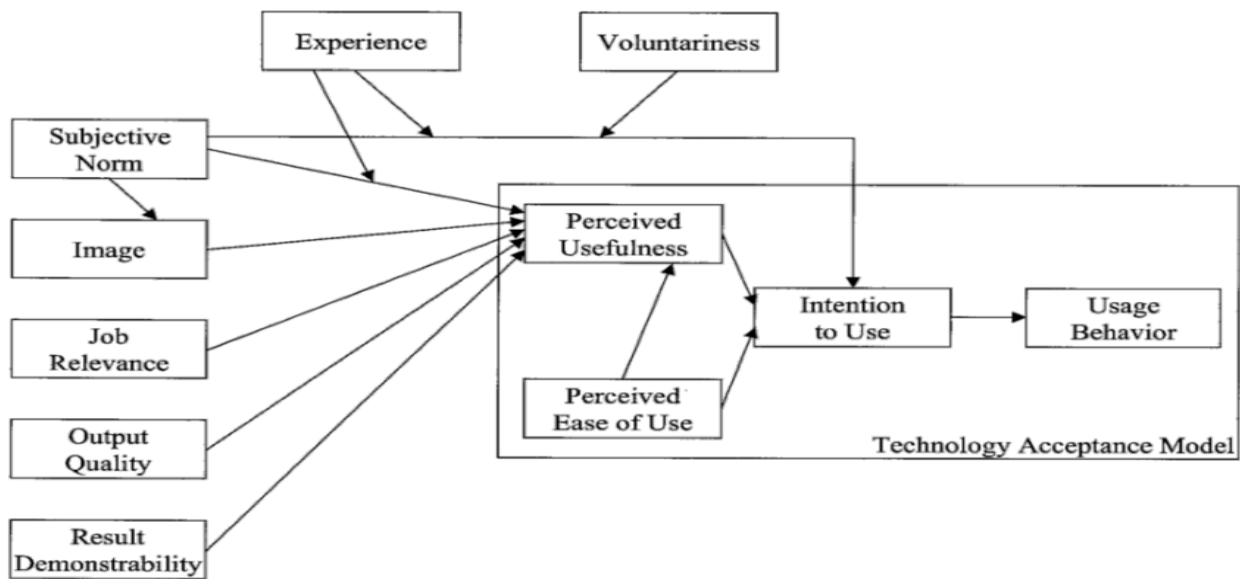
Experience

Voluntariness

Subjective Norm

Image

Job Relevance

Output Quality

Result Demonstrability

Perceived Usefulness

Perceived Ease of Use

Intention to Use

Usage Behavior

Technology Acceptance Model